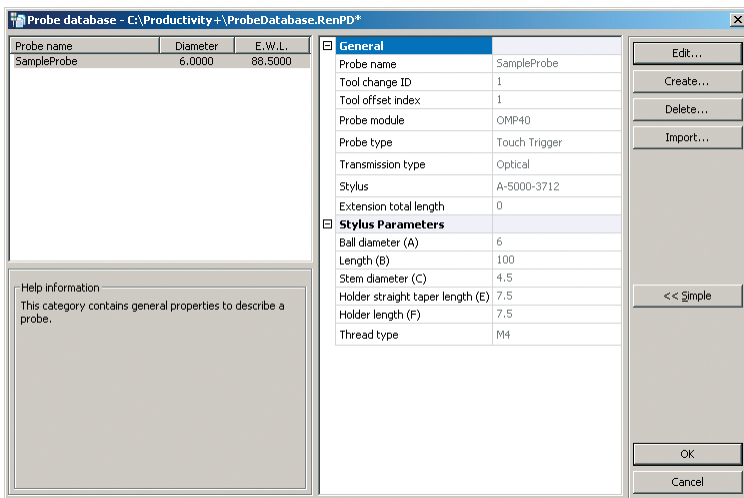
Probe database - C:\Productivity+\ProbeDatabase.RenPD*

| Probe name | Diameter | E.W.L. |
|---|---|---|
| SampleProbe | 6.0000 | 88.5000 |

Help information
This category contains general properties to describe a probe.

| General | |
|---|---|
| Probe name | SampleProbe |
| Tool change ID | 1 |
| Tool offset index | 1 |
| Probe module | OMP40 |
| Probe type | Touch Trigger |
| Transmission type | Optical |
| Stylus | A-5000-3712 |
| Extension total length | 0 |
| **Stylus Parameters** | |
| Ball diameter (A) | 6 |
| Length (B) | 100 |
| Stem diameter (C) | 4.5 |
| Holder straight taper length (E) | 7.5 |
| Holder length (F) | 7.5 |
| Thread type | M4 |

Edit...
Create...
Delete...
Import...
<< Simple
OK
Cancel